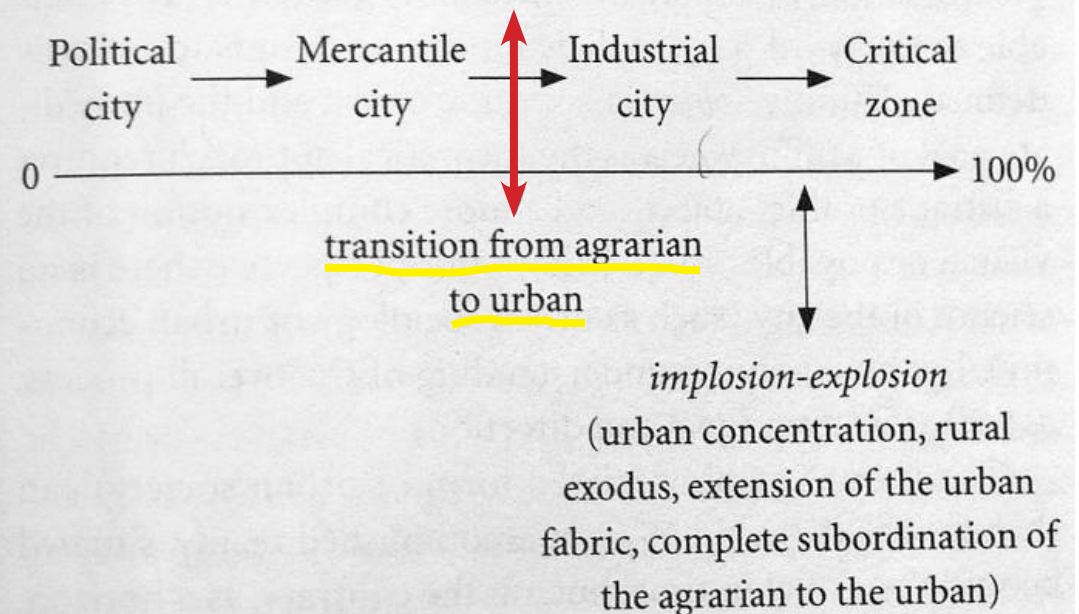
Political city → Mercantile city → Industrial city → Critical zone

0 → 100%

transition from agrarian to urban

*implosion-explosion*
(urban concentration, rural exodus, extension of the urban fabric, complete subordination of the agrarian to the urban)